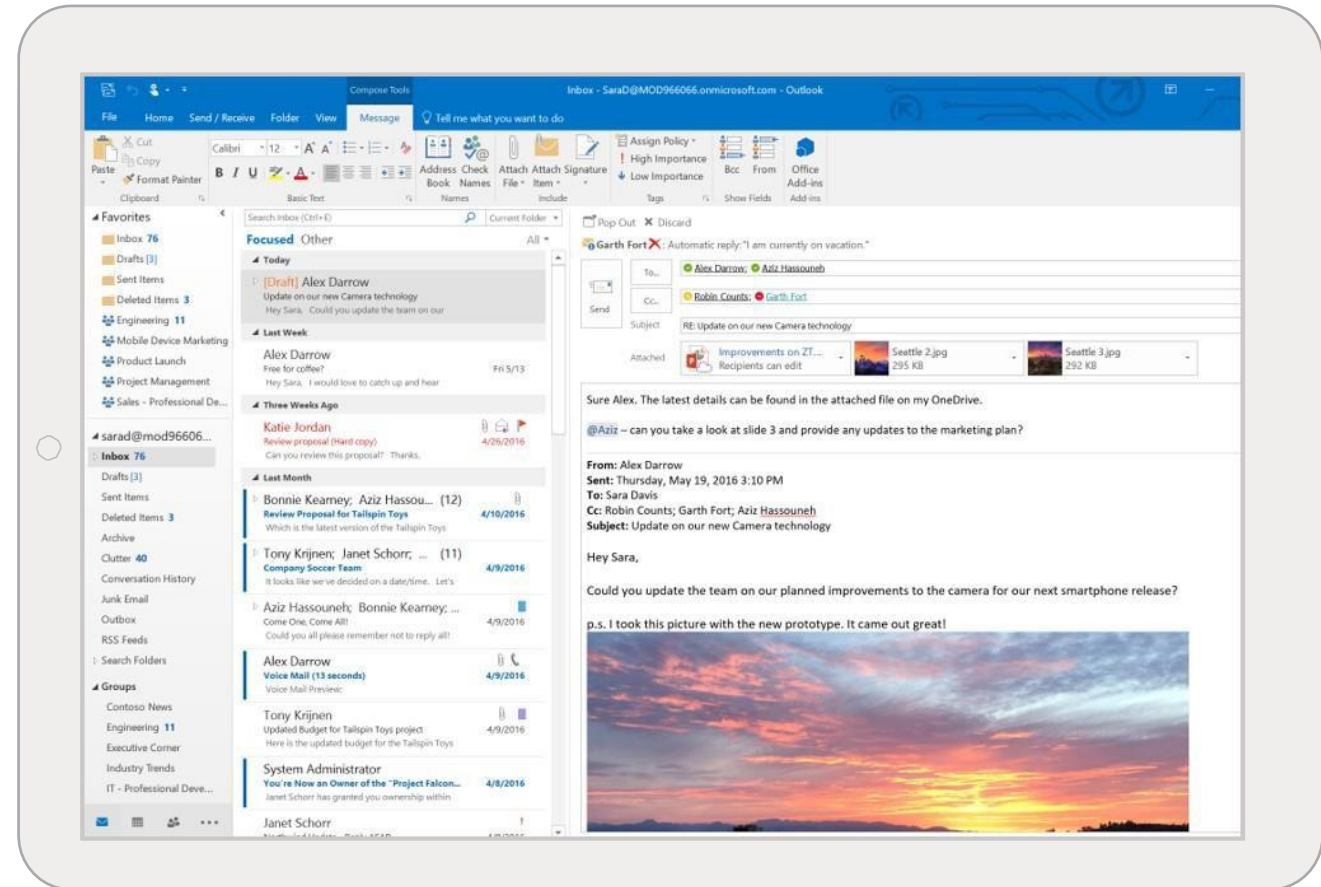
Compose Tools
Inbox - SaraD@MOD966066.onmicrosoft.com - Outlook

File Home Send / Receive Folder View Message Tell me what you want to do

Cut
Copy
Paste
Format Painter
Clipboard
Calibri 12 A A
B I U A
Basic Text
Address Book Check Names
Names
Attach File Attach Item Signature
Include
Assign Policy
High Importance
Low Importance
Tags
Bcc From
Show Fields
Office Add-ins
Add-ins

Favorites
Inbox 76
Drafts [3]
Sent Items
Deleted Items 3
Engineering 11
Mobile Device Marketing
Product Launch
Project Management
Sales - Professional De...

sarad@mod96606...
Inbox 76
Drafts [3]
Sent Items
Deleted Items 3
Archive
Clutter 40
Conversation History
Junk Email
Outbox
RSS Feeds
Search Folders

Groups
Contoso News
Engineering 11
Executive Corner
Industry Trends
IT - Professional Deve...

Search Inbox (Ctrl+E)
Current Folder
Focused Other
All

Today
[Draft] Alex Darrow
Update on our new Camera technology
Hey Sara, Could you update the team on our

Last Week
Alex Darrow
Free for coffee?
Fri 5/13
Hey Sara, I would love to catch up and hear

Three Weeks Ago
Katie Jordan
Review proposal (Hard copy)
4/26/2016
Can you review this proposal? Thanks.

Last Month
Bonnie Kearney; Aziz Hassou... (12)
Review Proposal for Tailspin Toys
4/10/2016
Which is the latest version of the Tailspin Toys

Tony Krijnen; Janet Schorr; ... (11)
Company Soccer Team
4/9/2016
It looks like we've decided on a date/time. Let's

Aziz Hassouneh; Bonnie Kearney; ...
Come One, Come All!
4/9/2016
Could you all please remember not to reply all!

Alex Darrow
Voice Mail (13 seconds)
4/9/2016
Voice Mail Preview:

Tony Krijnen
Updated Budget for Tailspin Toys project
4/9/2016
Here is the updated budget for the Tailspin Toys

System Administrator
You're Now an Owner of the "Project Falcon...
4/8/2016
Janet Schorr has granted you ownership within

Janet Schorr

Pop Out Discard
Garth Fort: Automatic reply: "I am currently on vacation."
Send
To...
Alex Darrow; Aziz Hassouneh
Cc...
Robin Counts; Garth Fort
Subject
RE: Update on our new Camera technology
Attached
Improvements on ZT...
Recipients can edit
Seattle 2.jpg
295 KB
Seattle 3.jpg
292 KB

Sure Alex. The latest details can be found in the attached file on my OneDrive.

@Aziz – can you take a look at slide 3 and provide any updates to the marketing plan?

From: Alex Darrow
Sent: Thursday, May 19, 2016 3:10 PM
To: Sara Davis
Cc: Robin Counts; Garth Fort; Aziz Hassouneh
Subject: Update on our new Camera technology

Hey Sara,

Could you update the team on our planned improvements to the camera for our next smartphone release?

p.s. I took this picture with the new prototype. It came out great!